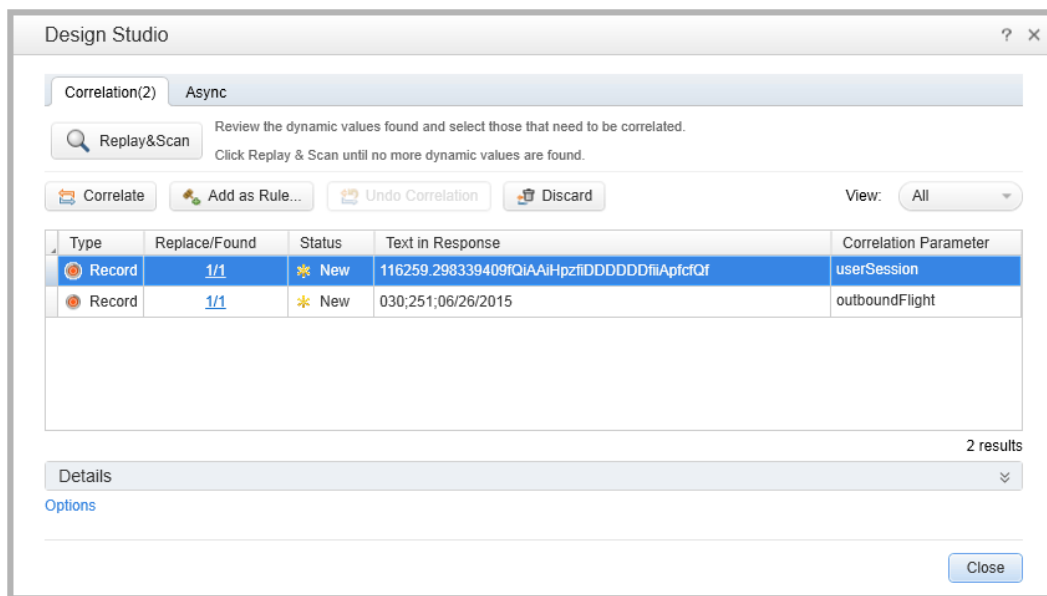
Design Studio ? ×

Correlation(2) Async

Replay&Scan

Review the dynamic values found and select those that need to be correlated.

Click Replay & Scan until no more dynamic values are found.

Correlate Add as Rule... Undo Correlation Discard View: All

| Type | Replace/Found | Status | Text in Response | Correlation Parameter |
|---|---|---|---|---|
| Record | 1/1 | New | 116259.298339409fQiAAiHpzfiDDDDDfiiApfcfQf | userSession |
| Record | 1/1 | New | 030;251;06/26/2015 | outboundFlight |

2 results

Details

Options

Close